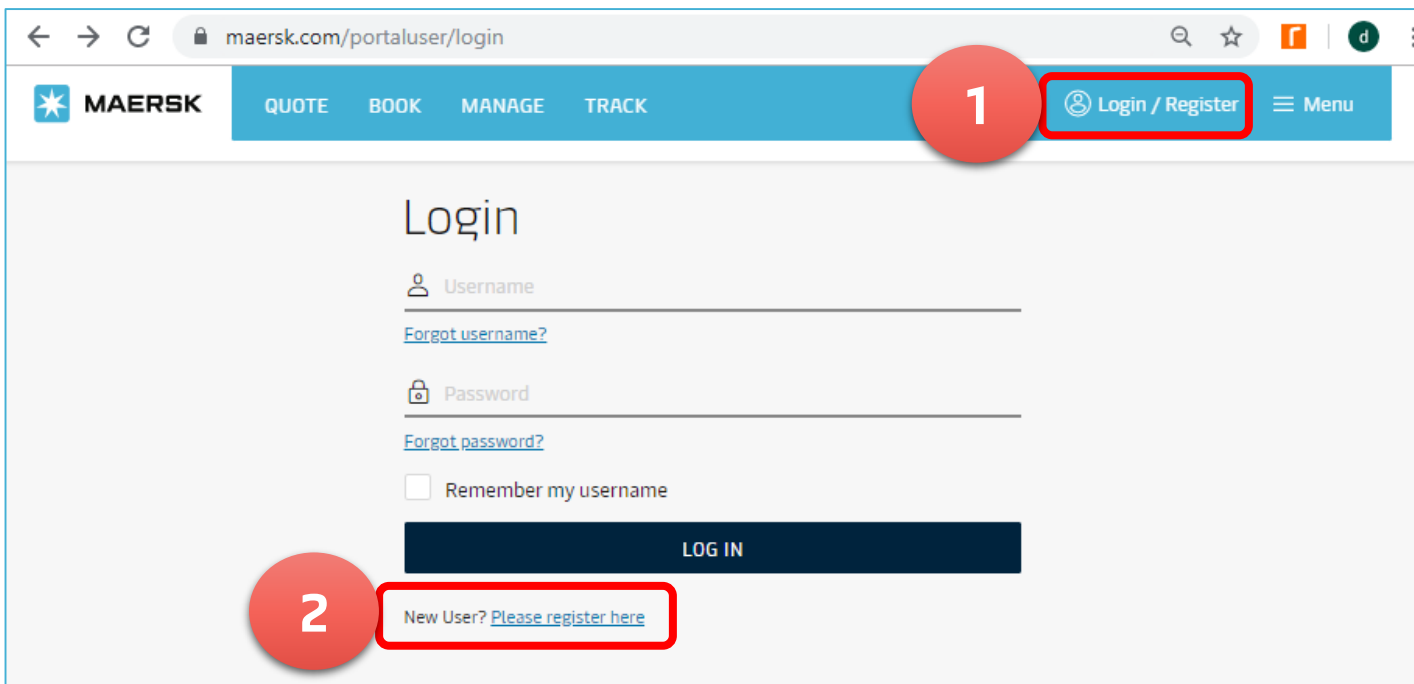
maersk.com/portaluser/login

d

MAERSK

QUOTE BOOK MANAGE TRACK

1

Login / Register

Menu

Login

Username

Forgot username?

Password

Forgot password?

Remember my username

LOG IN

2

New User? Please register here